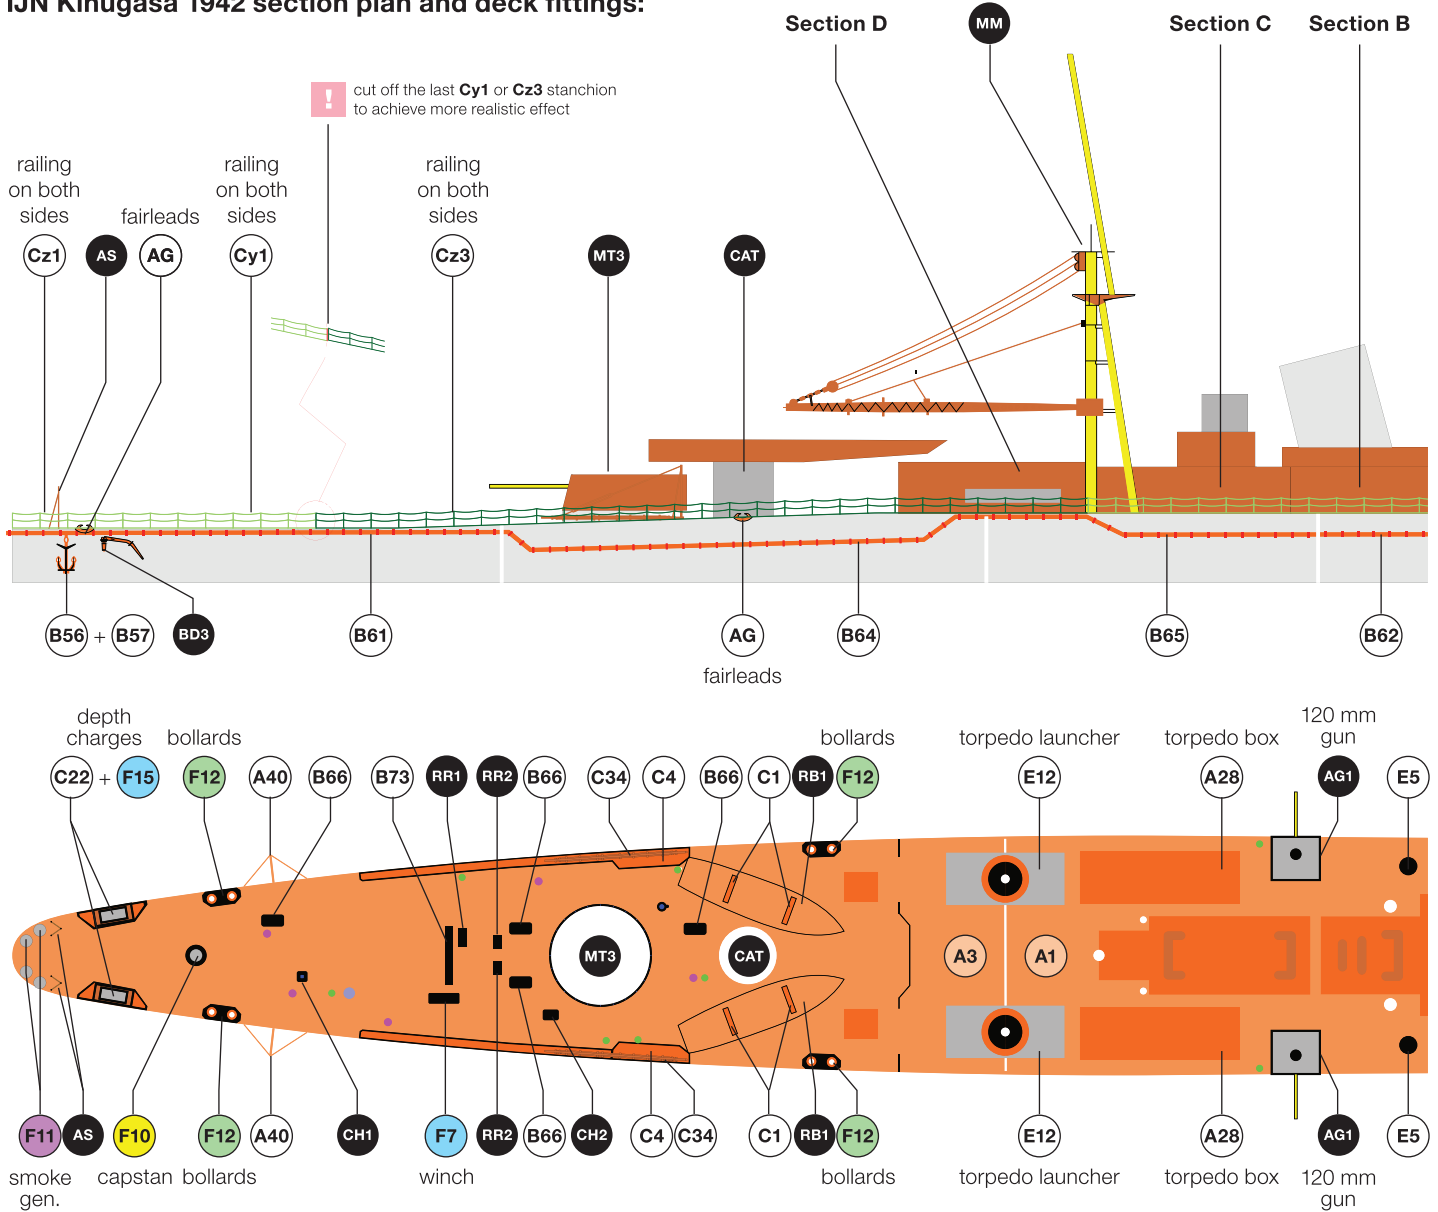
IJN Kinugasa 1942 section plan and deck fittings:

Section D
MM
Section C
Section B

!
cut off the last Cy1 or Cz3 stanchion to achieve more realistic effect

railing on both sides
fairleads
railing on both sides
railing on both sides

Cz1
AS
AG
Cy1
Cz3
MT3
CAT

B56 + B57
BD3
B61
AG
fairleads
B64
B65
B62

depth charges
bollards
bollards
torpedo launcher
torpedo box
120 mm gun

C22 + F15
F12
A40
B66
B73
RR1
RR2
B66
C34
C4
B66
C1
RB1
F12
E12
A28
AG1
E5

MT3
CAT
A3
A1

F11
AS
F10
F12
A40
CH1
F7
RR2
B66
CH2
C4
C34
C1
RB1
F12
E12
A28
AG1
E5

smoke gen.
capstan
bollards
winch
bollards
torpedo launcher
torpedo box
120 mm gun